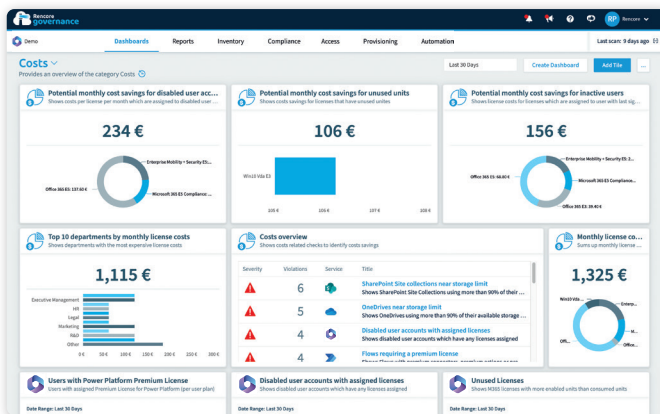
Rencore governance

RP Rencore

Demo

Dashboards Reports Inventory Compliance Access Provisioning Automation

Last scan: 9 days ago

Costs

Provides an overview of the category Costs

Last 30 Days

Create Dashboard

Add Tile

...

Potential monthly cost savings for disabled user acc...

Shows costs per license per month which are assigned to disabled user ...

234 €

Enterprise Mobility + Security E5:...

Office 365 E3: 137.50 €

Microsoft 365 E3 Compliance:...

Potential monthly cost savings for unused units

Shows costs savings for licenses that have unused units

106 €

Win10 Vda E3

105 €

106 €

107 €

108 €

Potential monthly cost savings for inactive users

Shows license costs for licenses which are assigned to user with last sig...

156 €

Enterprise Mobility + Security E5: 2...

Office 365 E3: 68.80 €

Microsoft 365 E3 Compliance...

Office 365 E5: 39.40 €

Top 10 departments by monthly license costs

Shows departments with the most expensive license costs

1,115 €

Executive Management

HR

Legal

Marketing

R&D

Other

0 €

50 €

100 €

150 €

200 €

250 €

300 €

Costs overview

Shows costs related checks to identify costs savings

| Severity | Violations | Service | Title |
|---|---|---|---|
| | 6 | | SharePoint Site collections near storage limit<br>Shows SharePoint Site Collections using more than 90% of their ... |
| | 5 | | OneDrives near storage limit<br>Shows OneDrives using more than 90% of their available storage ... |
| | 4 | | Disabled user accounts with assigned licenses<br>Shows disabled user accounts which have any licenses assigned |
| | 4 | | Flows requiring a premium license |

Monthly license co...

Sums up monthly license ...

1,325 €

Win10Vda...

Enterp...

Offi...

Office...

Users with Power Platform Premium License

Shows users with assigned Premium License for Power Platform (per user plan)

Date Range: Last 30 Days

Disabled user accounts with assigned licenses

Shows disabled user accounts which have any licenses assigned

Date Range: Last 30 Days

Unused Licenses

Shows M365 licenses with more enabled units than consumed units

Date Range: Last 30 Days